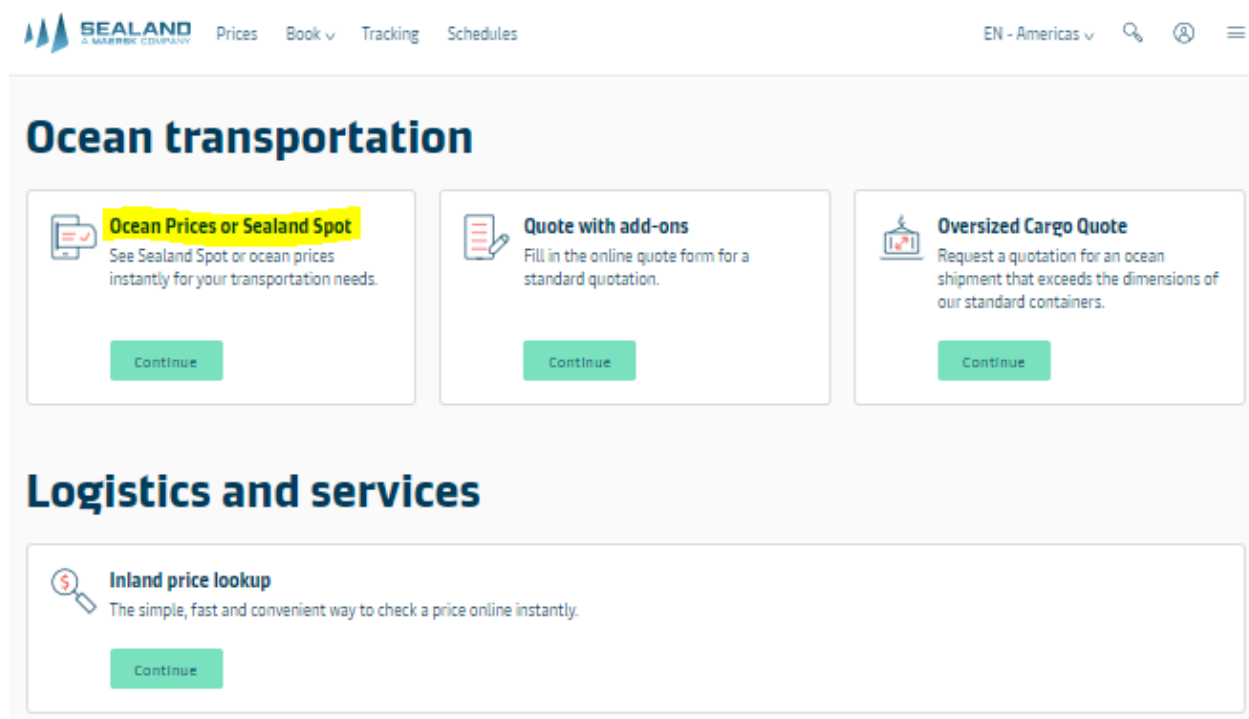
SEALAND
A MAERSK COMPANY

Prices Book Tracking Schedules

EN - Americas

Ocean transportation

Ocean Prices or Sealand Spot
See Sealand Spot or ocean prices instantly for your transportation needs.

Continue

Quote with add-ons
Fill in the online quote form for a standard quotation.

Continue

Oversized Cargo Quote
Request a quotation for an ocean shipment that exceeds the dimensions of our standard containers.

Continue

Logistics and services

Inland price lookup
The simple, fast and convenient way to check a price online instantly.

Continue